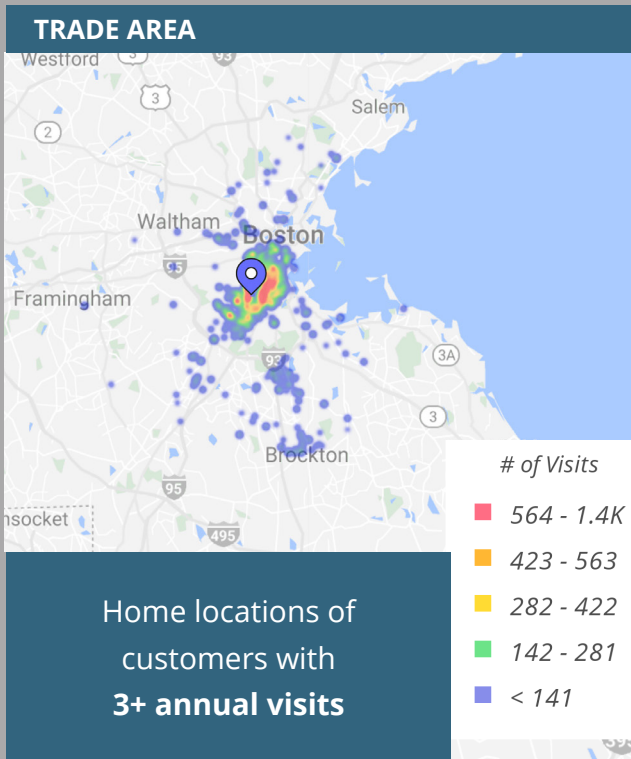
TRADE AREA

Westford
93
3
Salem
2
Waltham
Boston
95
Framingham
93
3A
3
Brockton
95
nsocket
495

# of Visits
564 - 1.4K
423 - 563
282 - 422
142 - 281
< 141

Home locations of customers with **3+ annual visits**